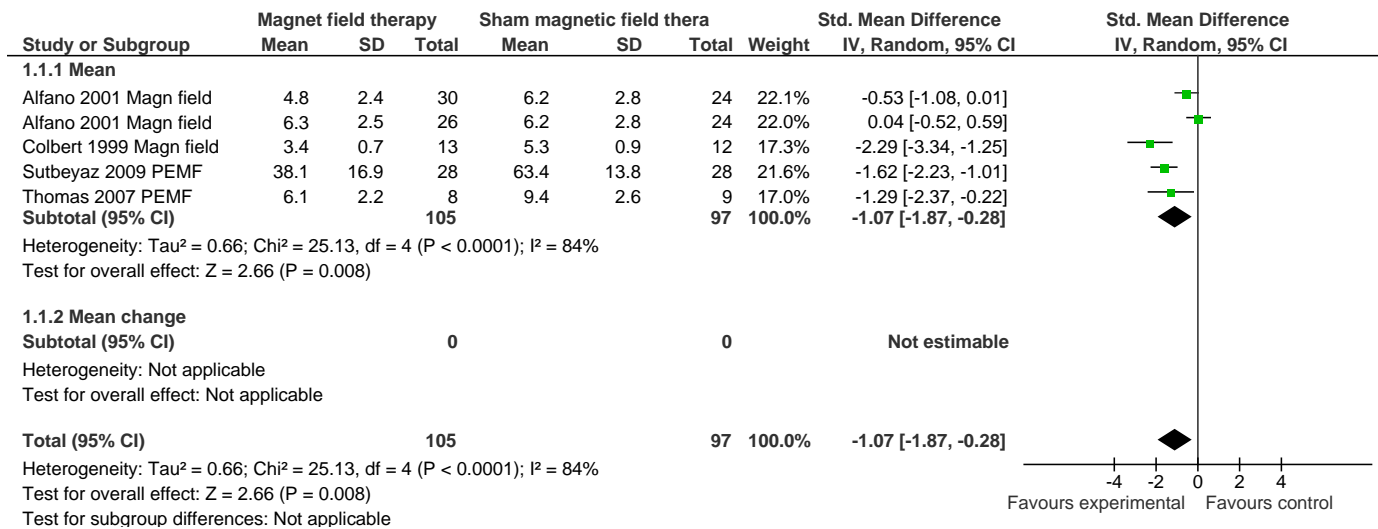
| Study or Subgroup | Magnet field therapy Mean | SD | Total | Sham magnetic field thera Mean | SD | Total | Weight | Std. Mean Difference IV, Random, 95% CI |
|---|---|---|---|---|---|---|---|---|
| **1.1.1 Mean** | | | | | | | | |
| Alfano 2001 Magn field | 4.8 | 2.4 | 30 | 6.2 | 2.8 | 24 | 22.1% | -0.53 [-1.08, 0.01] |
| Alfano 2001 Magn field | 6.3 | 2.5 | 26 | 6.2 | 2.8 | 24 | 22.0% | 0.04 [-0.52, 0.59] |
| Colbert 1999 Magn field | 3.4 | 0.7 | 13 | 5.3 | 0.9 | 12 | 17.3% | -2.29 [-3.34, -1.25] |
| Sutbeyaz 2009 PEMF | 38.1 | 16.9 | 28 | 63.4 | 13.8 | 28 | 21.6% | -1.62 [-2.23, -1.01] |
| Thomas 2007 PEMF | 6.1 | 2.2 | 8 | 9.4 | 2.6 | 9 | 17.0% | -1.29 [-2.37, -0.22] |
| **Subtotal (95% CI)** | | | **105** | | | **97** | **100.0%** | **-1.07 [-1.87, -0.28]** |

Heterogeneity: Tau² = 0.66; Chi² = 25.13, df = 4 (P < 0.0001); I² = 84%
Test for overall effect: Z = 2.66 (P = 0.008)

| | | | | | | | | |
|---|---|---|---|---|---|---|---|---|
| **1.1.2 Mean change** | | | | | | | | |
| **Subtotal (95% CI)** | | | **0** | | | **0** | | **Not estimable** |

Heterogeneity: Not applicable
Test for overall effect: Not applicable

| | | | | | | | | |
|---|---|---|---|---|---|---|---|---|
| **Total (95% CI)** | | | **105** | | | **97** | **100.0%** | **-1.07 [-1.87, -0.28]** |

Heterogeneity: Tau² = 0.66; Chi² = 25.13, df = 4 (P < 0.0001); I² = 84%
Test for overall effect: Z = 2.66 (P = 0.008)
Test for subgroup differences: Not applicable

Std. Mean Difference
IV, Random, 95% CI

-4 -2 0 2 4
Favours experimental Favours control